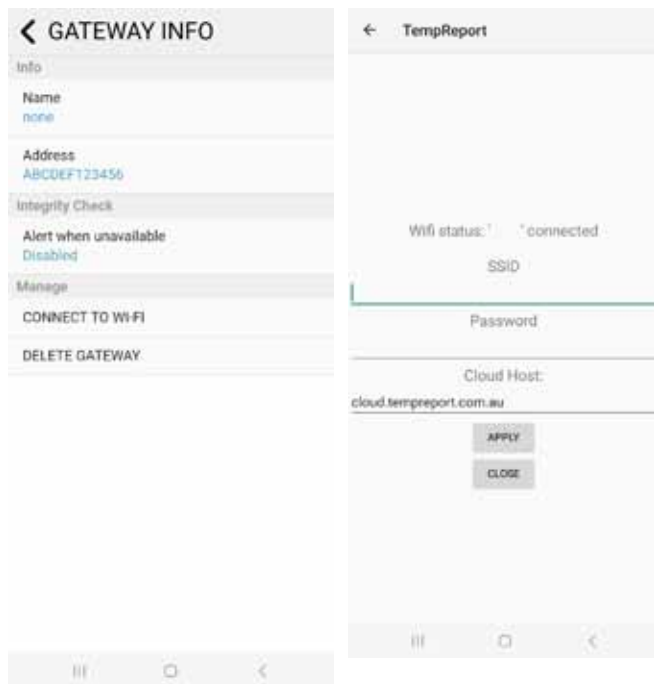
GATEWAY INFO

Info

Name
none

Address
ABCDEF123456

Integrity Check

Alert when unavailable
Disabled

Manage

CONNECT TO WI-FI

DELETE GATEWAY

TempReport

Wifi status: ' ' connected

SSID

Password

Cloud Host:

cloud.tempreport.com.au

APPLY

CLOSE